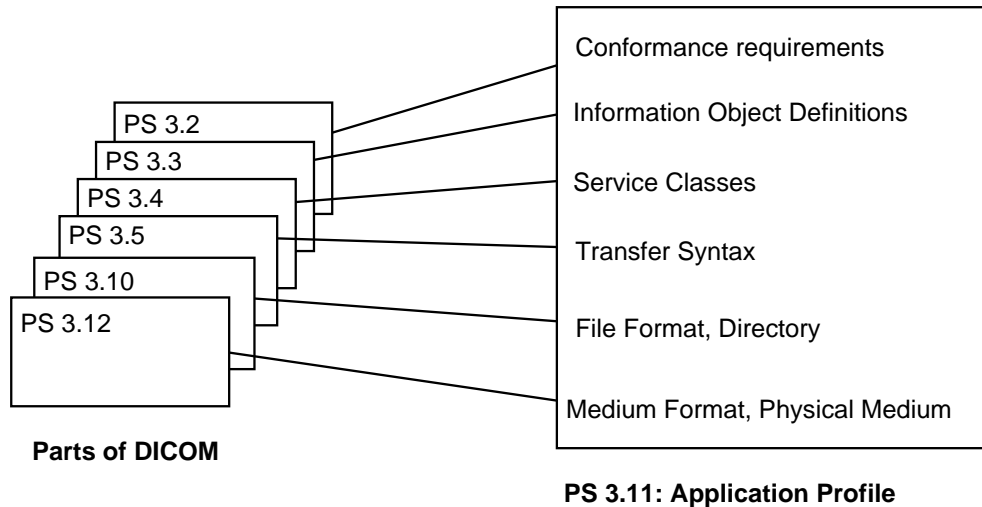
PS 3.2
PS 3.3
PS 3.4
PS 3.5
PS 3.10
PS 3.12

Parts of DICOM

Conformance requirements

Information Object Definitions

Service Classes

Transfer Syntax

File Format, Directory

Medium Format, Physical Medium

PS 3.11: Application Profile